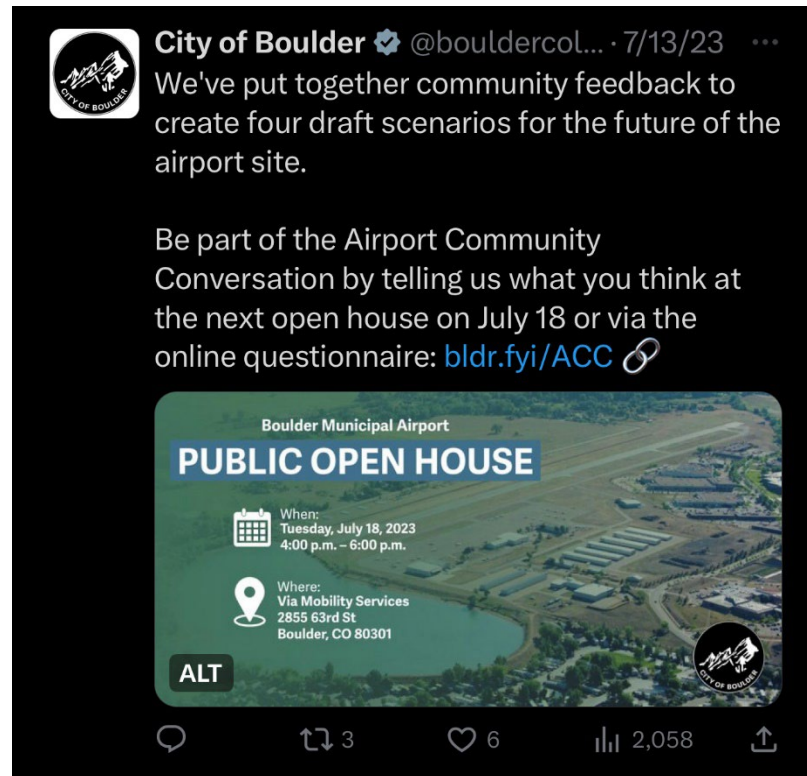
CITY OF BOULDER

City of Boulder @bouldercol... · 7/13/23 ···

We've put together community feedback to create four draft scenarios for the future of the airport site.

Be part of the Airport Community Conversation by telling us what you think at the next open house on July 18 or via the online questionnaire: bldr.fyi/ACC 🔗

Boulder Municipal Airport

PUBLIC OPEN HOUSE

When:
Tuesday, July 18, 2023
4:00 p.m. – 6:00 p.m.

Where:
Via Mobility Services
2855 63rd St
Boulder, CO 80301

ALT

CITY OF BOULDER

3 6 2,058